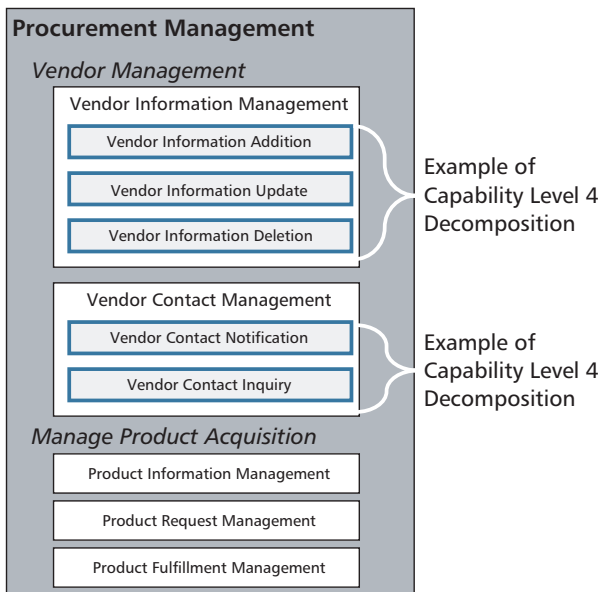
Procurement Management

Vendor Management

Vendor Information Management

Vendor Information Addition

Vendor Information Update

Vendor Information Deletion

Example of Capability Level 4 Decomposition

Vendor Contact Management

Vendor Contact Notification

Vendor Contact Inquiry

Example of Capability Level 4 Decomposition

Manage Product Acquisition

Product Information Management

Product Request Management

Product Fulfillment Management